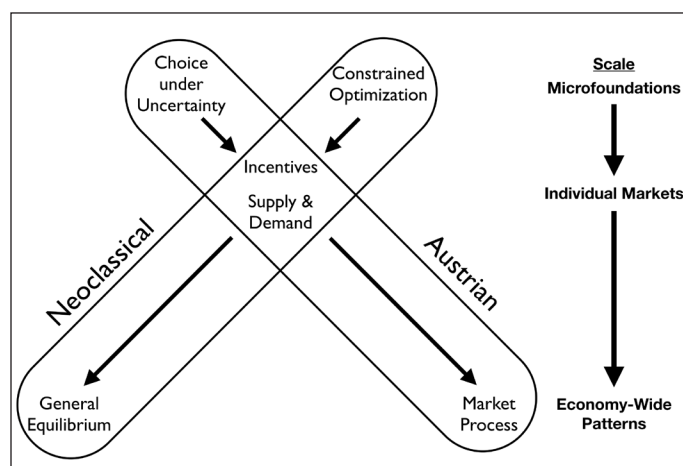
Choice under Uncertainty

Constrained Optimization

Incentives

Supply & Demand

Neoclassical

Austrian

General Equilibrium

Market Process

Scale

Microfoundations

Individual Markets

Economy-Wide Patterns